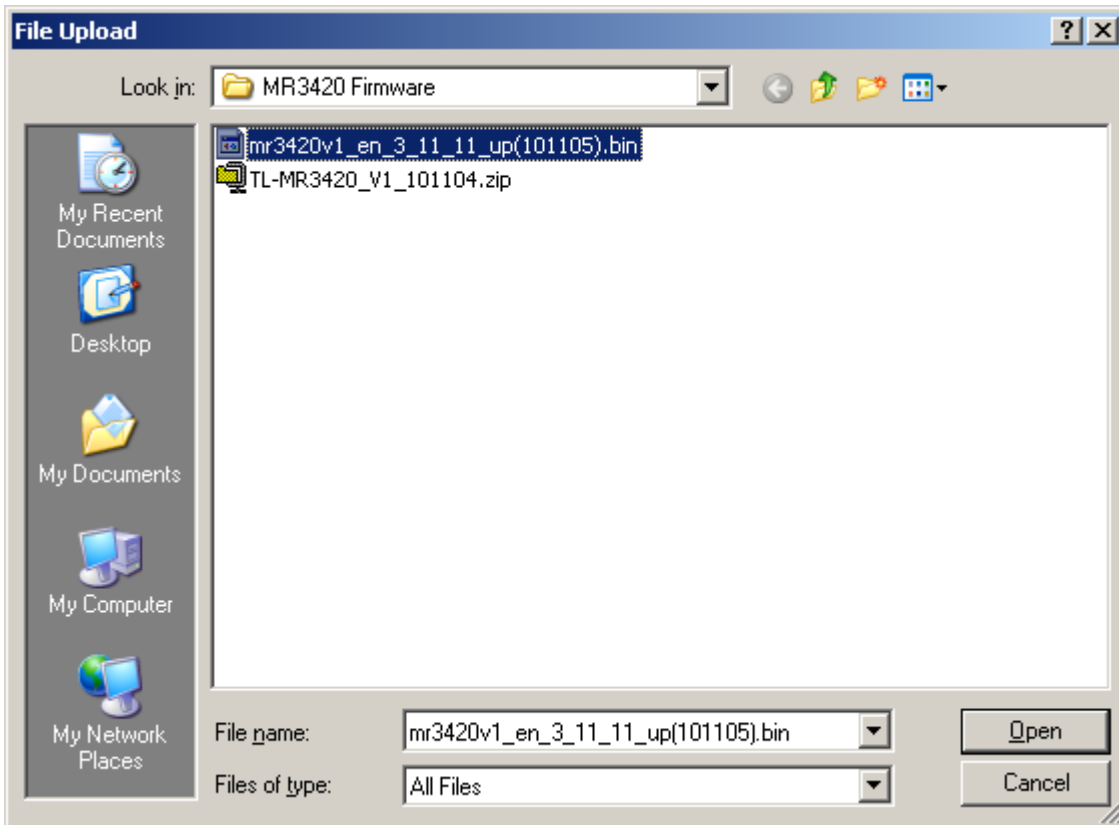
File Upload

?

X

Look in: MR3420 Firmware

My Recent Documents

Desktop

My Documents

My Computer

My Network Places

mr3420v1_en_3_11_11_up(101105).bin

TL-MR3420_V1_101104.zip

File name: mr3420v1_en_3_11_11_up(101105).bin

Files of type: All Files

Open

Cancel